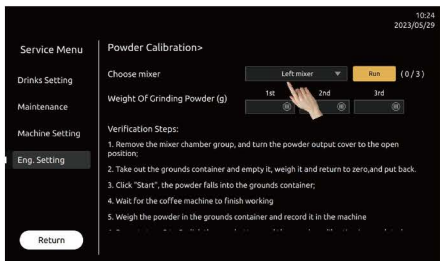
10:24
2023/05/29

Service Menu

Drinks Setting

Maintenance

Machine Setting

Eng. Setting

Return

Powder Calibration>

Choose mixer

Left mixer

Run

(0 / 3)

Weight Of Grinding Powder (g)

1st

2nd

3rd

Verification Steps:

1. Remove the mixer chamber group, and turn the powder output cover to the open position;

2. Take out the grounds container and empty it, weigh it and return to zero,and put back.

3. Click "Start", the powder falls into the grounds container;

4. Wait for the coffee machine to finish working

5. Weigh the powder in the grounds container and record it in the machine

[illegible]